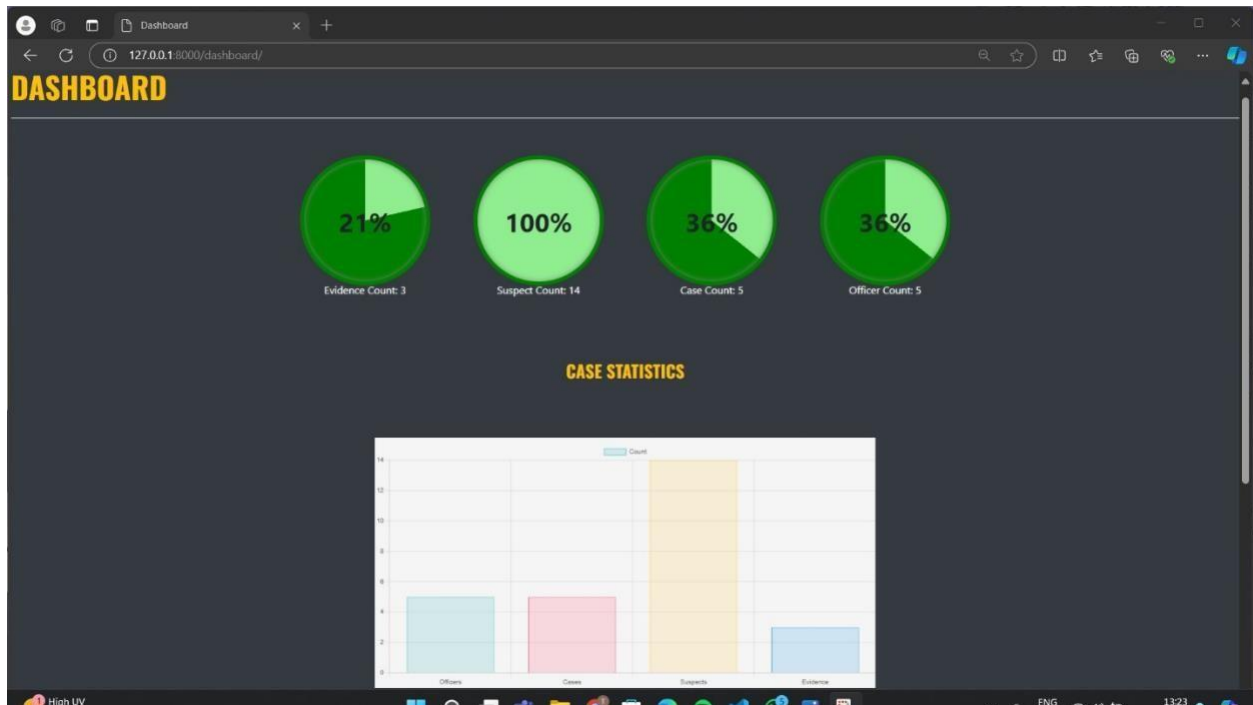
Dashboard

127.0.0.1:8000/dashboard/

DASHBOARD

21%
Evidence Count: 3

100%
Suspect Count: 14

36%
Case Count: 5

36%
Officer Count: 5

CASE STATISTICS

Count

14
12
10
8
6
4
2
0

Officers
Cases
Suspects
Evidence

High UV

ENG

13:23